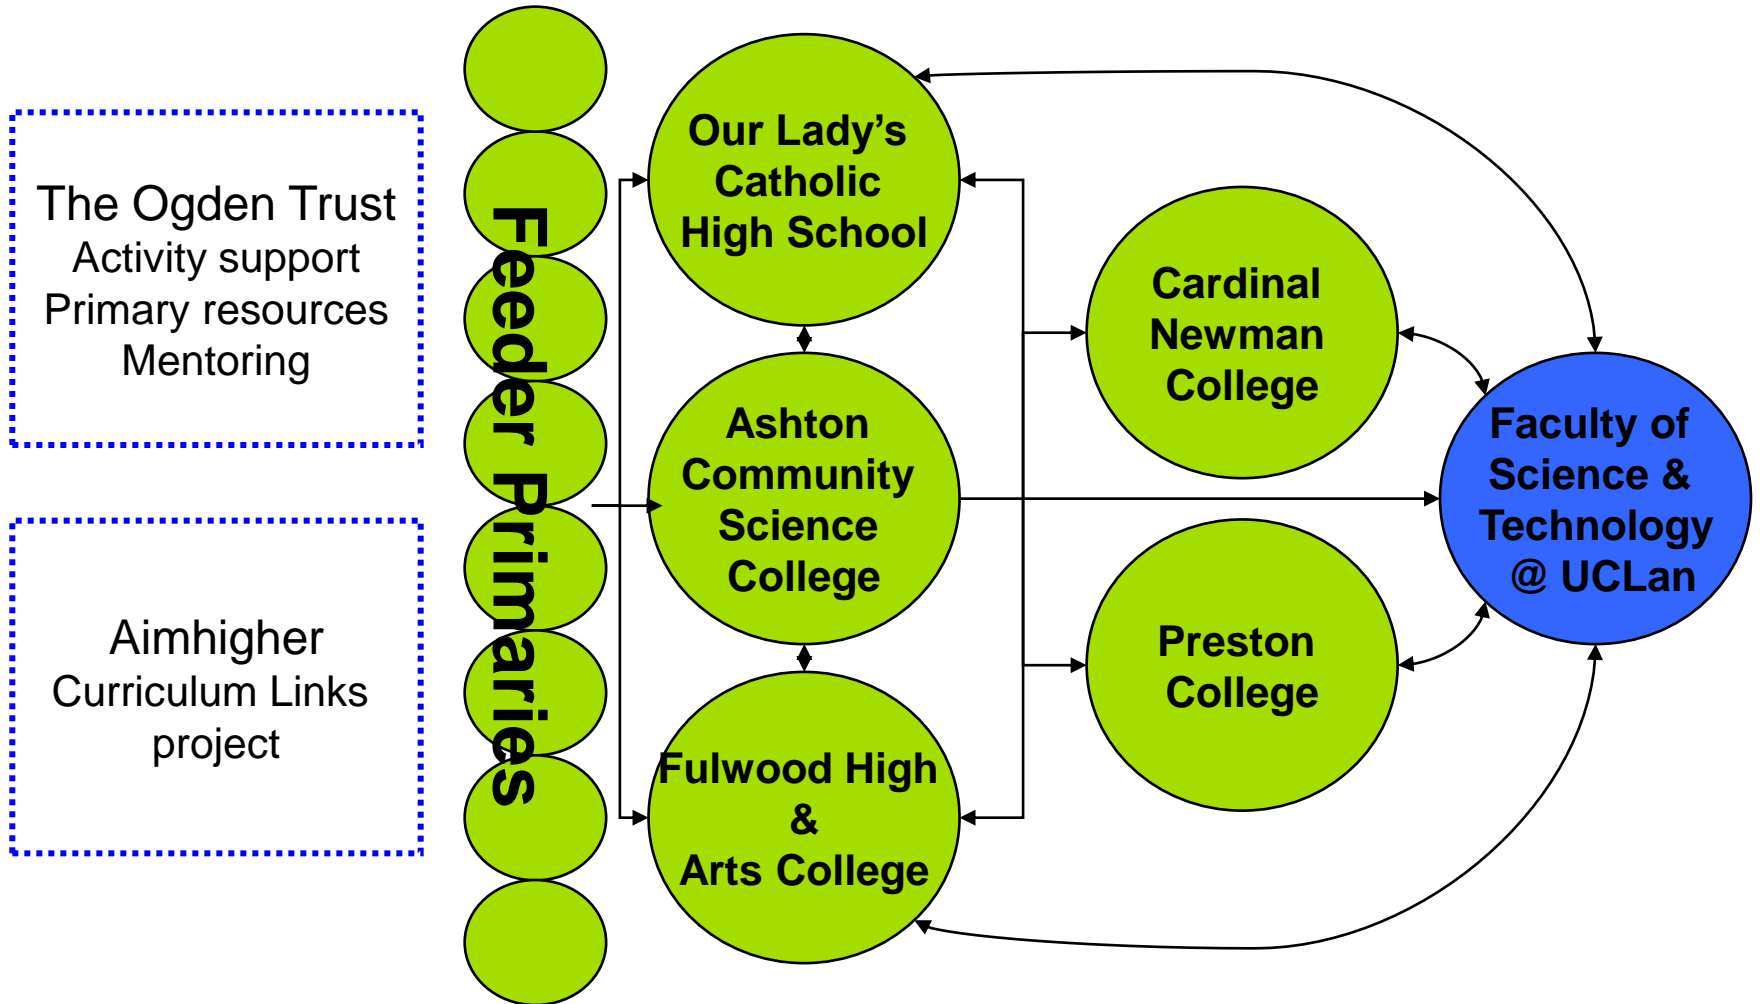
The Ogden Trust
Activity support
Primary resources
Mentoring

Aimhigher
Curriculum Links
project

Feeder Primaries

Our Lady's Catholic High School

Ashton Community Science College

Fulwood High & Arts College

Cardinal Newman College

Preston College

Faculty of Science & Technology @ UCLan